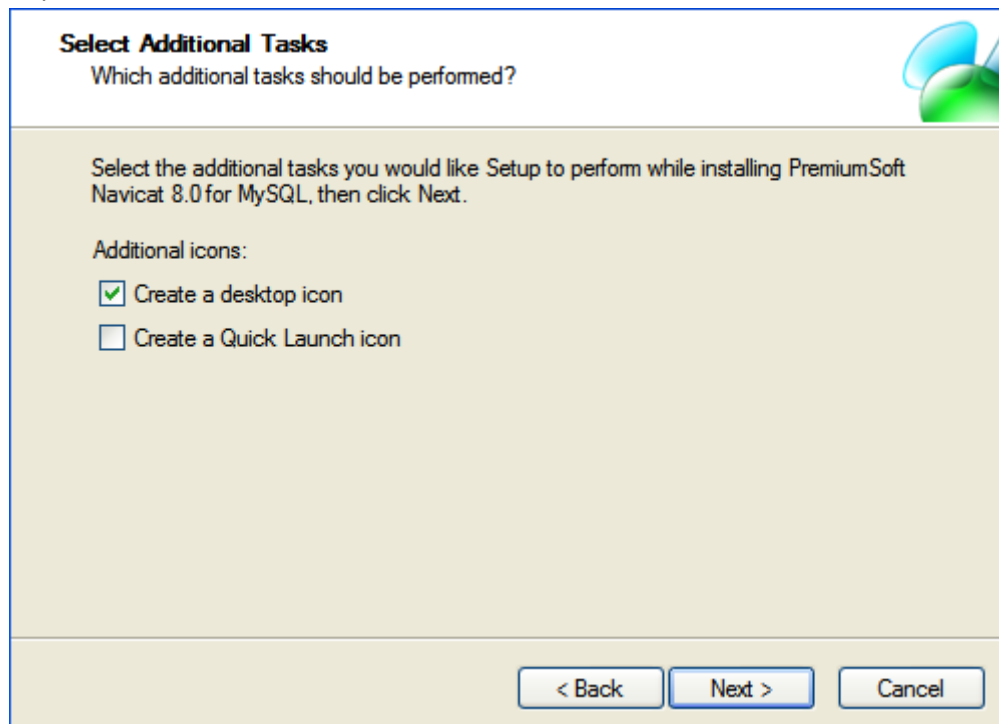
Select Additional Tasks
Which additional tasks should be performed?

Select the additional tasks you would like Setup to perform while installing PremiumSoft Navicat 8.0 for MySQL, then click Next.

Additional icons:

Create a desktop icon

Create a Quick Launch icon

< Back Next > Cancel